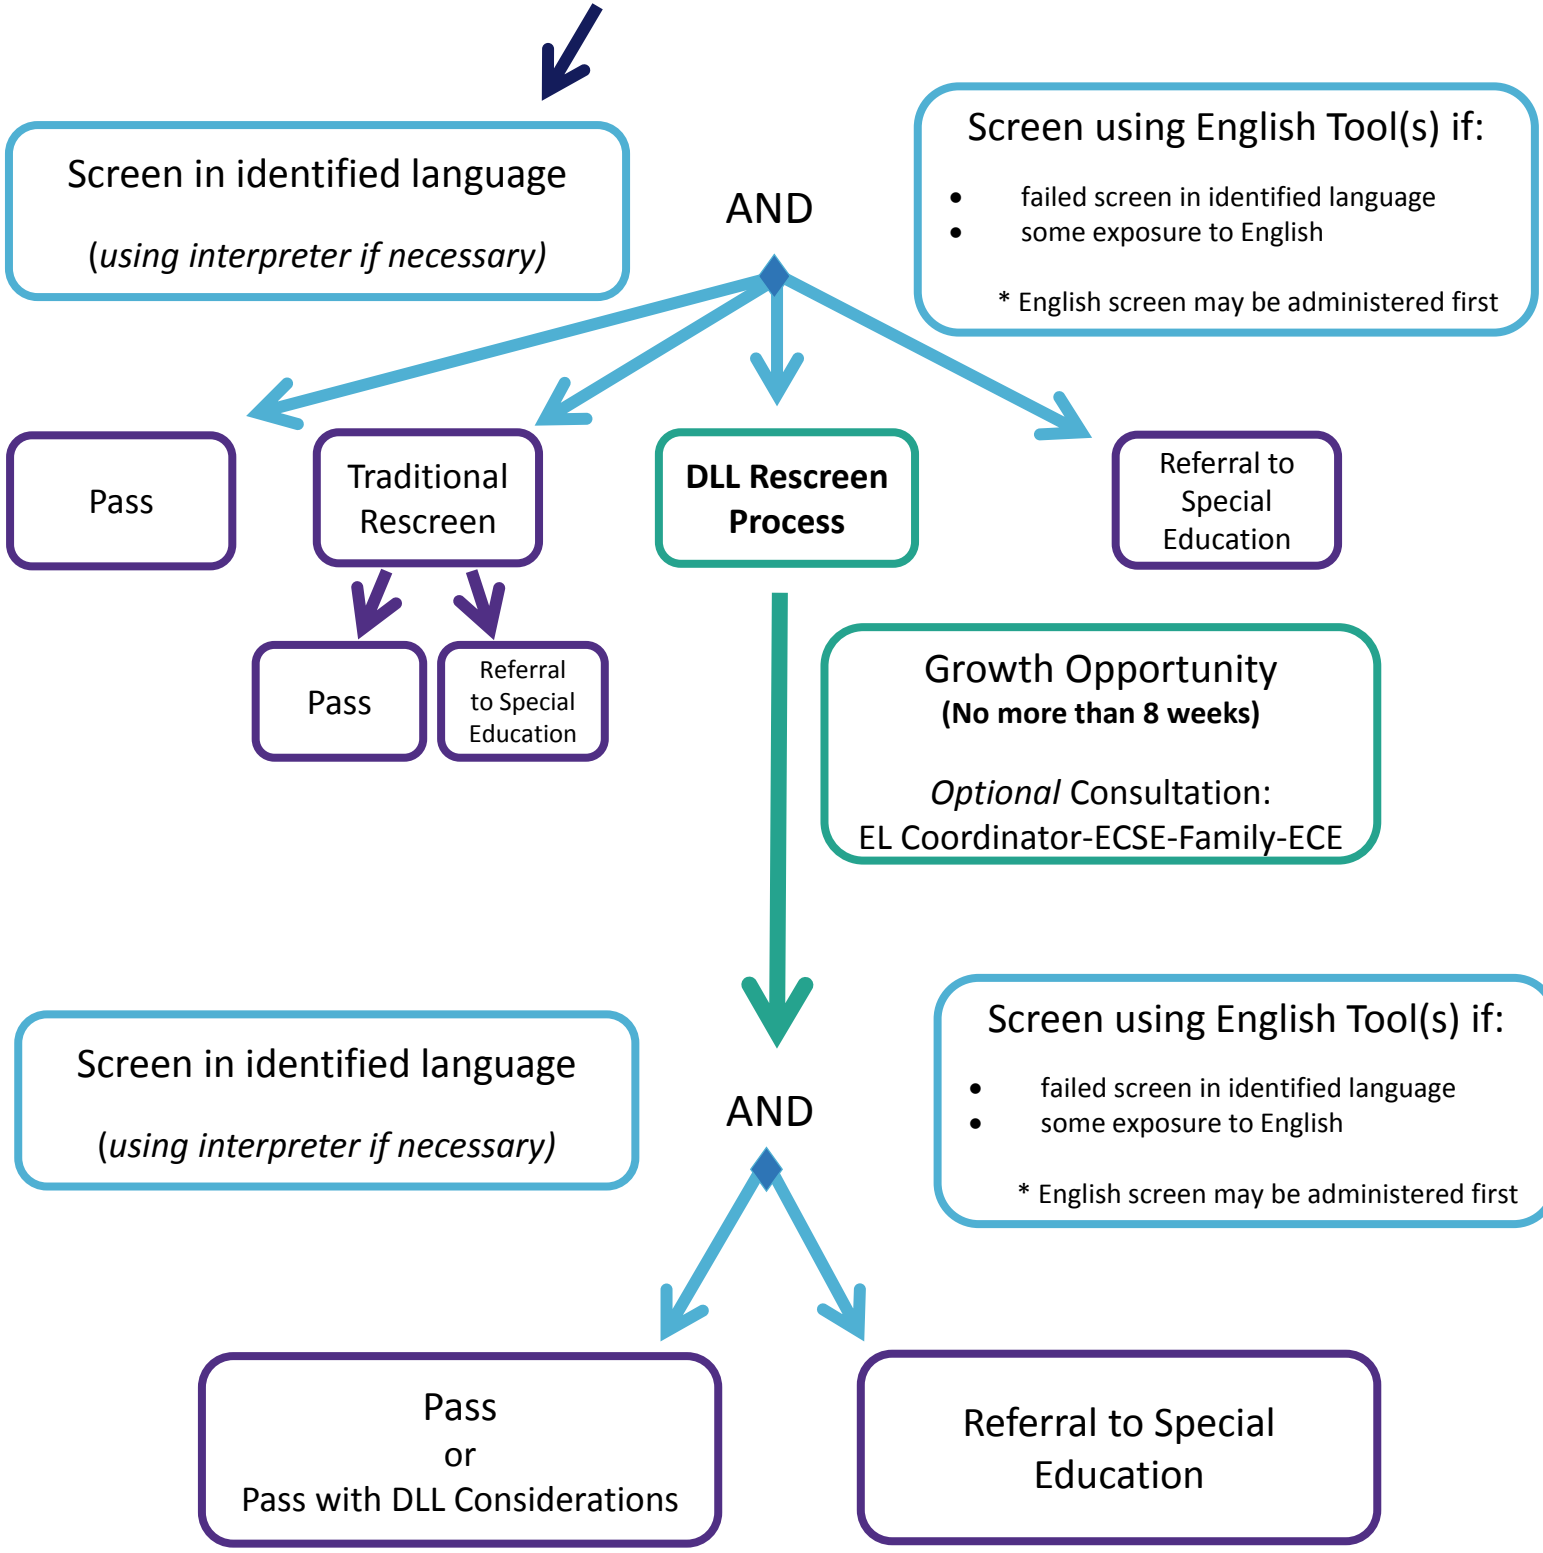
Screen in identified language

(using interpreter if necessary)

AND

Screen using English Tool(s) if:

- failed screen in identified language
- some exposure to English

* English screen may be administered first

Pass

Traditional Rescreen

DLL Rescreen Process

Referral to Special Education

Pass

Referral to Special Education

Growth Opportunity
(No more than 8 weeks)

Optional Consultation:
EL Coordinator-ECSE-Family-ECE

Screen in identified language

(using interpreter if necessary)

AND

Screen using English Tool(s) if:

- failed screen in identified language
- some exposure to English

* English screen may be administered first

Pass
or
Pass with DLL Considerations

Referral to Special Education